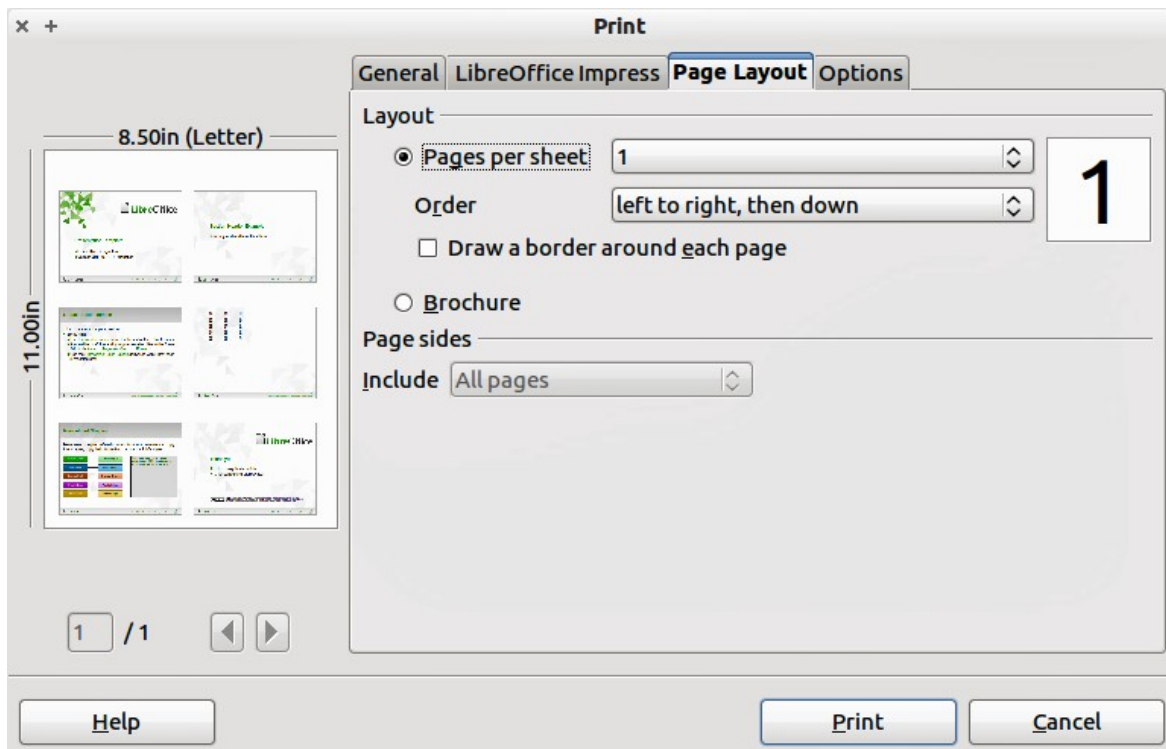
× +

Print

General | LibreOffice Impress | Page Layout | Options

8.50in (Letter)

11.00in

LibreOffice

LibreOffice

Layout

Pages per sheet 1

Order left to right, then down

1

Draw a border around each page

Brochure

Page sides

Include All pages

1 /1

Help

Print

Cancel